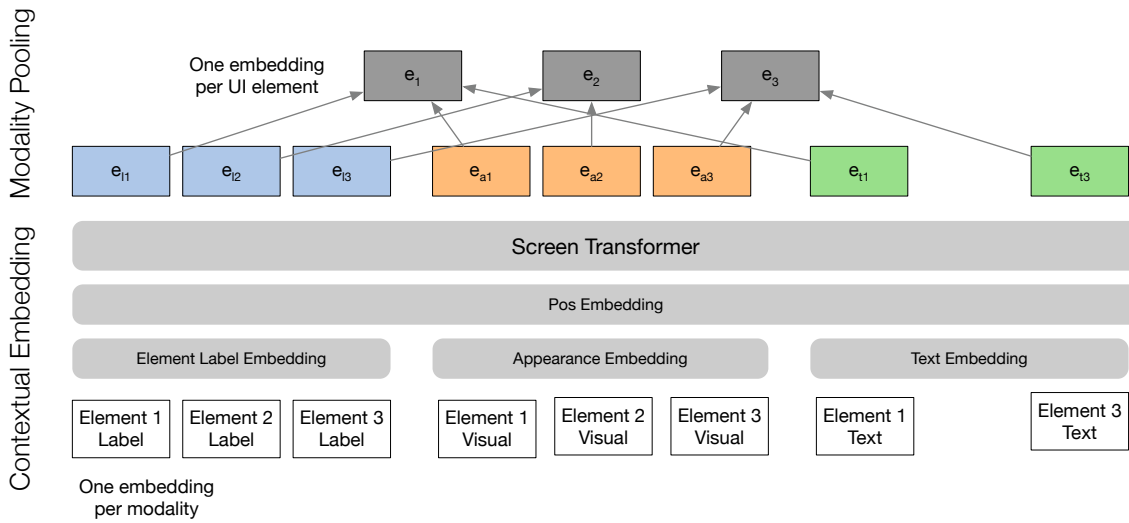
Modality Pooling

One embedding per UI element

$e_1$

$e_2$

$e_3$

$e_{l1}$ $e_{l2}$ $e_{l3}$ $e_{a1}$ $e_{a2}$ $e_{a3}$ $e_{t1}$ $e_{t3}$

Contextual Embedding

Screen Transformer

Pos Embedding

Element Label Embedding

Appearance Embedding

Text Embedding

Element 1 Label

Element 2 Label

Element 3 Label

Element 1 Visual

Element 2 Visual

Element 3 Visual

Element 1 Text

Element 3 Text

One embedding per modality